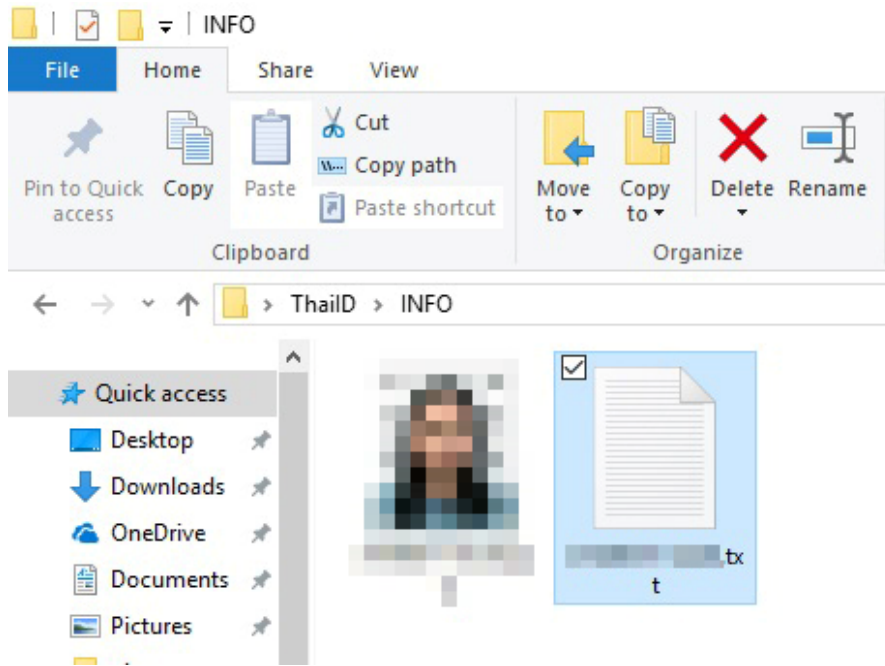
INFO

File Home Share View

Pin to Quick access
Copy
Paste
Cut
Copy path
Paste shortcut
Clipboard

Move to
Copy to
Delete
Rename
Organize

ThaiID › INFO

Quick access
Desktop
Downloads
OneDrive
Documents
Pictures

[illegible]

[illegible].txt